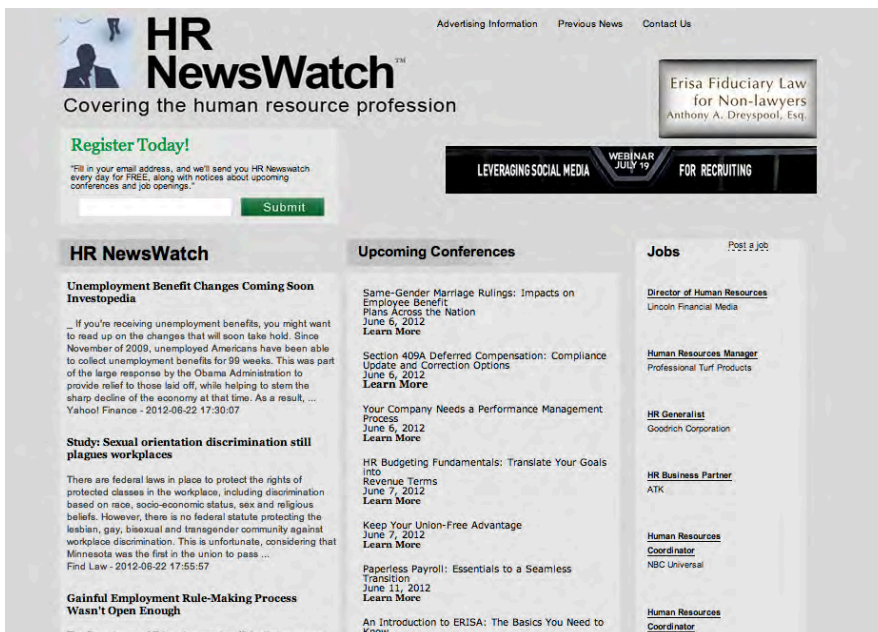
HR NewsWatch™

Covering the human resource profession

Advertising Information Previous News Contact Us

Erisa Fiduciary Law for Non-lawyers
Anthony A. Dreyspool, Esq.

Register Today!

"Fill in your email address, and we'll send you HR Newswatch every day for FREE, along with notices about upcoming conferences and job openings."

Submit

LEVERAGING SOCIAL MEDIA WEBINAR JULY 19 FOR RECRUITING

HR NewsWatch

Unemployment Benefit Changes Coming Soon Investopedia

_ If you're receiving unemployment benefits, you might want to read up on the changes that will soon take hold. Since November of 2009, unemployed Americans have been able to collect unemployment benefits for 99 weeks. This was part of the large response by the Obama Administration to provide relief to those laid off, while helping to stem the sharp decline of the economy at that time. As a result, ...
Yahoo! Finance - 2012-06-22 17:30:07

Study: Sexual orientation discrimination still plagues workplaces

There are federal laws in place to protect the rights of protected classes in the workplace, including discrimination based on race, socio-economic status, sex and religious beliefs. However, there is no federal statute protecting the lesbian, gay, bisexual and transgender community against workplace discrimination. This is unfortunate, considering that Minnesota was the first in the union to pass ...
Find Law - 2012-06-22 17:55:57

Gainful Employment Rule-Making Process Wasn't Open Enough

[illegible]

Upcoming Conferences

Same-Gender Marriage Rulings: Impacts on Employee Benefit Plans Across the Nation
June 6, 2012
Learn More

Section 409A Deferred Compensation: Compliance Update and Correction Options
June 6, 2012
Learn More

Your Company Needs a Performance Management Process
June 6, 2012
Learn More

HR Budgeting Fundamentals: Translate Your Goals into Revenue Terms
June 7, 2012
Learn More

Keep Your Union-Free Advantage
June 7, 2012
Learn More

Paperless Payroll: Essentials to a Seamless Transition
June 11, 2012
Learn More

An Introduction to ERISA: The Basics You Need to Know

Jobs

Post a job

Director of Human Resources
Lincoln Financial Media

Human Resources Manager
Professional Turf Products

HR Generalist
Goodrich Corporation

HR Business Partner
ATK

Human Resources Coordinator
NBC Universal

Human Resources Coordinator